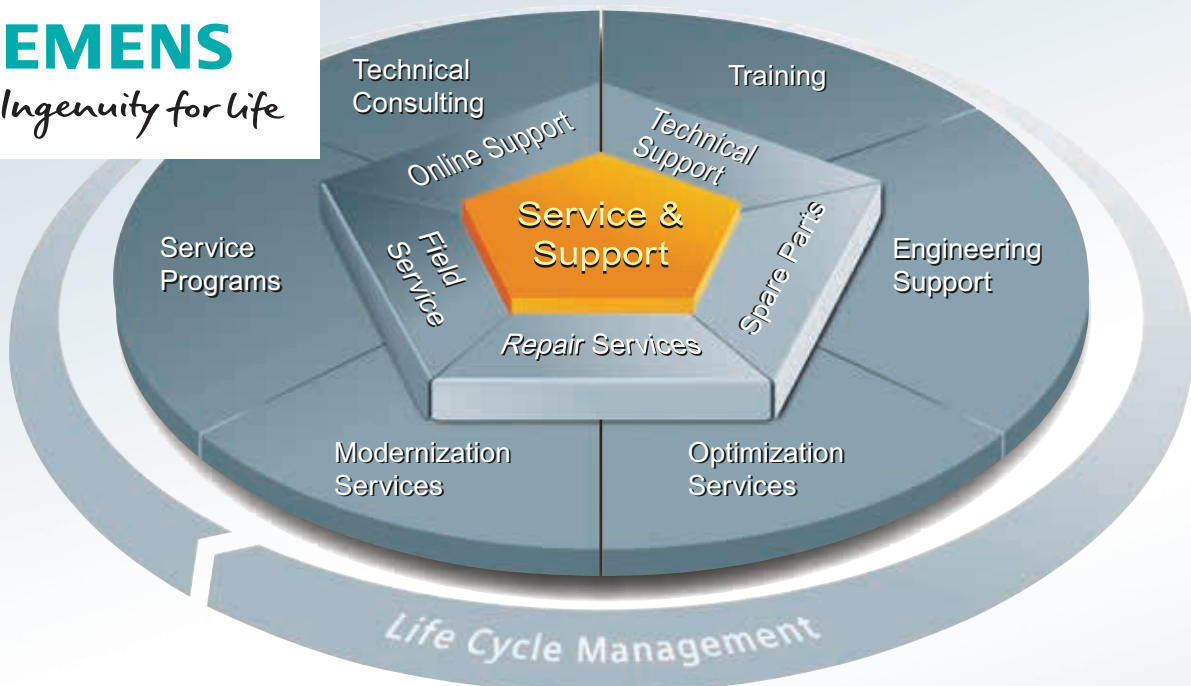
EMENS
Ingenuity for life

Technical Consulting

Training

Online Support

Technical Support

Service & Support

Service Programs

Field Service

Spare Parts

Engineering Support

Repair Services

Modernization Services

Optimization Services

Life Cycle Management